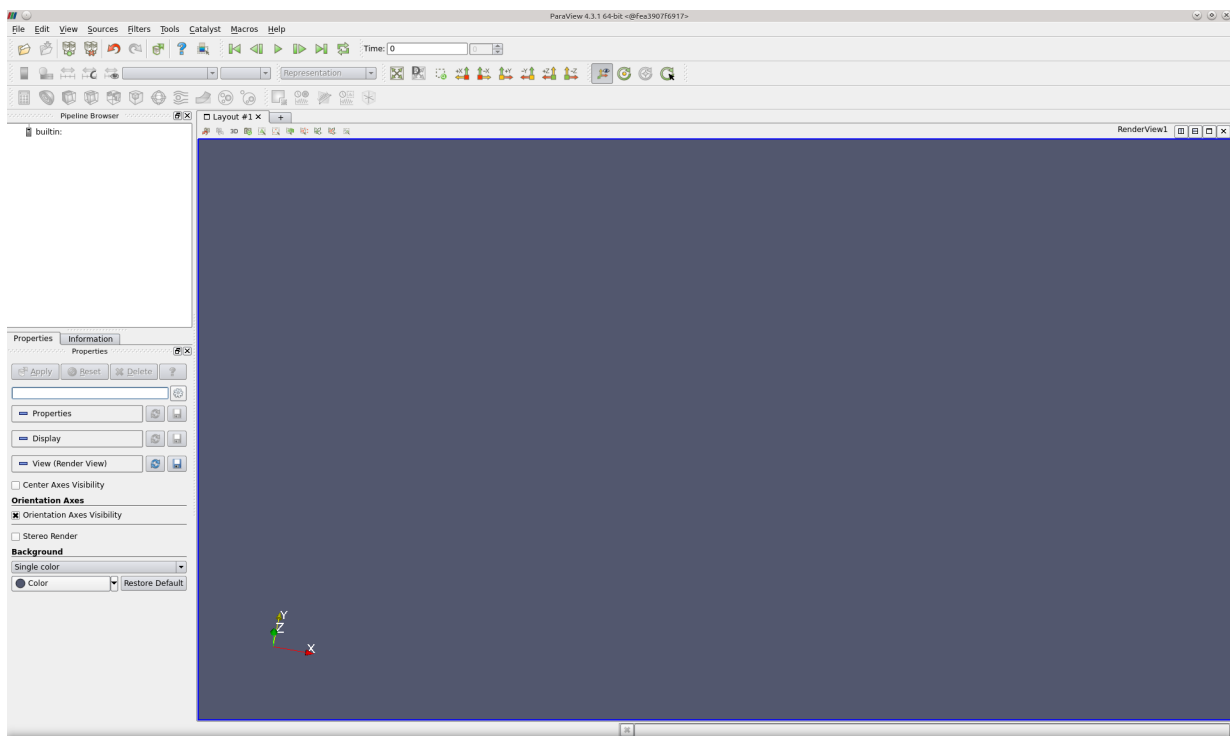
ParaView 4.3.1 64-bit <@fea3907f6917>

File Edit View Sources Filters Tools Catalyst Macros Help

Time: 0

0

Representation

Pipeline Browser

builtin:

Layout #1 ×

+

RenderView1

Properties Information

Properties

Apply Reset Delete ?

Properties

Display

View (Render View)

Center Axes Visibility

Orientation Axes

Orientation Axes Visibility

Stereo Render

Background

Single color

Color

Restore Default

Y

Z

X